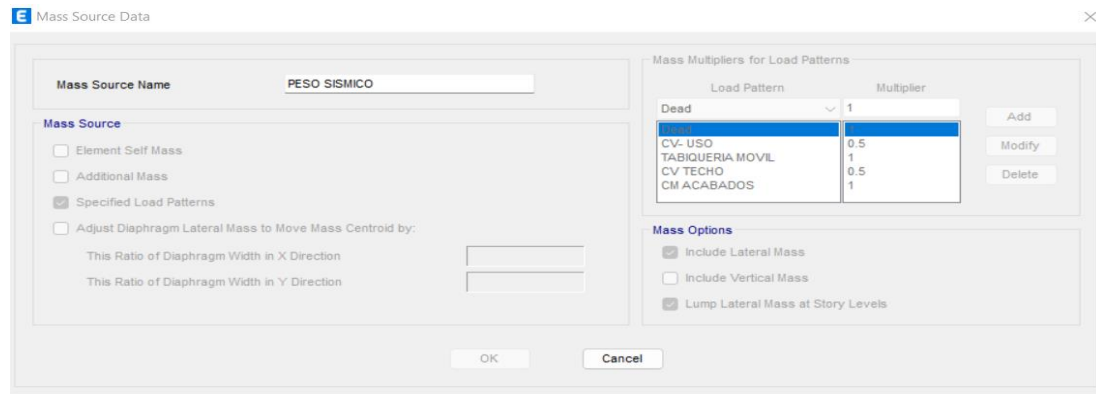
E Mass Source Data

Mass Source Name PESO SISMICO

Mass Source

Element Self Mass

Additional Mass

Specified Load Patterns

Adjust Diaphragm Lateral Mass to Move Mass Centroid by:

This Ratio of Diaphragm Width in X Direction

This Ratio of Diaphragm Width in Y Direction

Mass Multipliers for Load Patterns

| Load Pattern | Multiplier |
|---|---|
| Dead | 1 |
| Dead | 1 |
| CV- USO | 0.5 |
| TABIQUERIA MOVIL | 1 |
| CV TECHO | 0.5 |
| CM ACABADOS | 1 |

Add

Modify

Delete

Mass Options

Include Lateral Mass

Include Vertical Mass

Lump Lateral Mass at Story Levels

OK Cancel